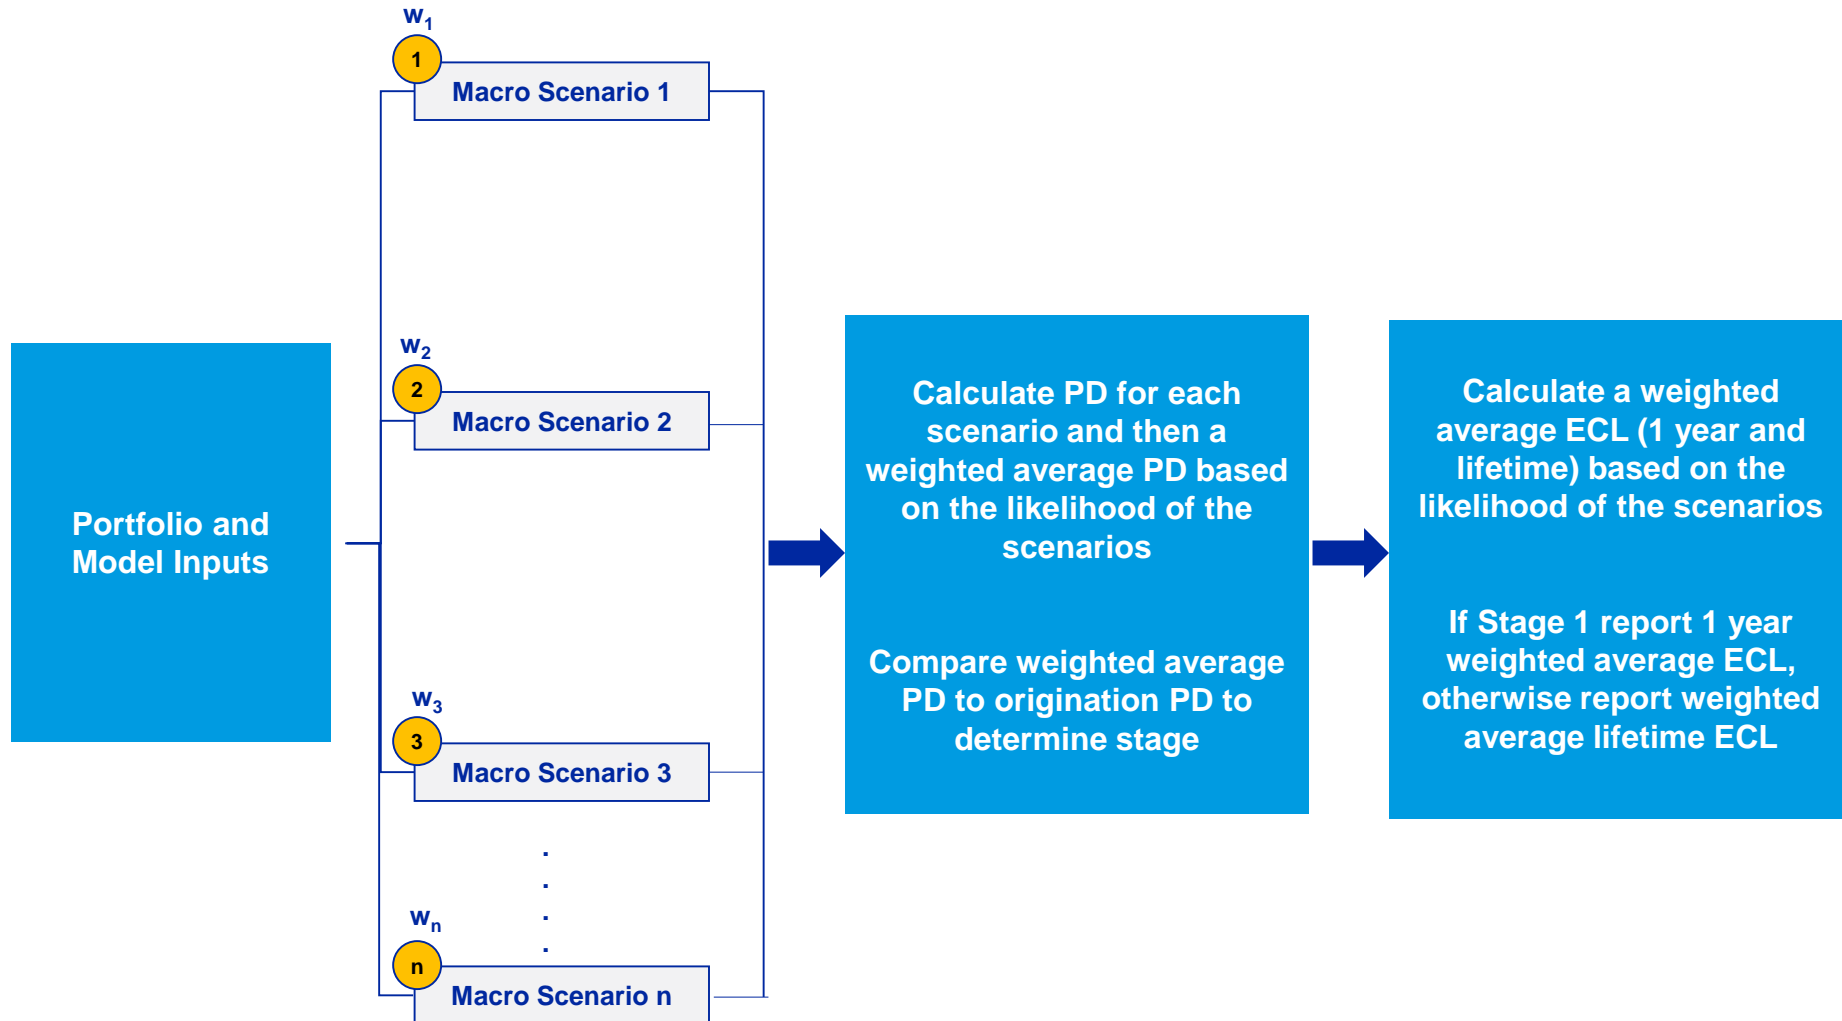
Portfolio and Model Inputs

$w_1$
1
Macro Scenario 1

$w_2$
2
Macro Scenario 2

$w_3$
3
Macro Scenario 3

.
.
.
.

$w_n$
n
Macro Scenario n

Calculate PD for each scenario and then a weighted average PD based on the likelihood of the scenarios

Compare weighted average PD to origination PD to determine stage

Calculate a weighted average ECL (1 year and lifetime) based on the likelihood of the scenarios

If Stage 1 report 1 year weighted average ECL, otherwise report weighted average lifetime ECL